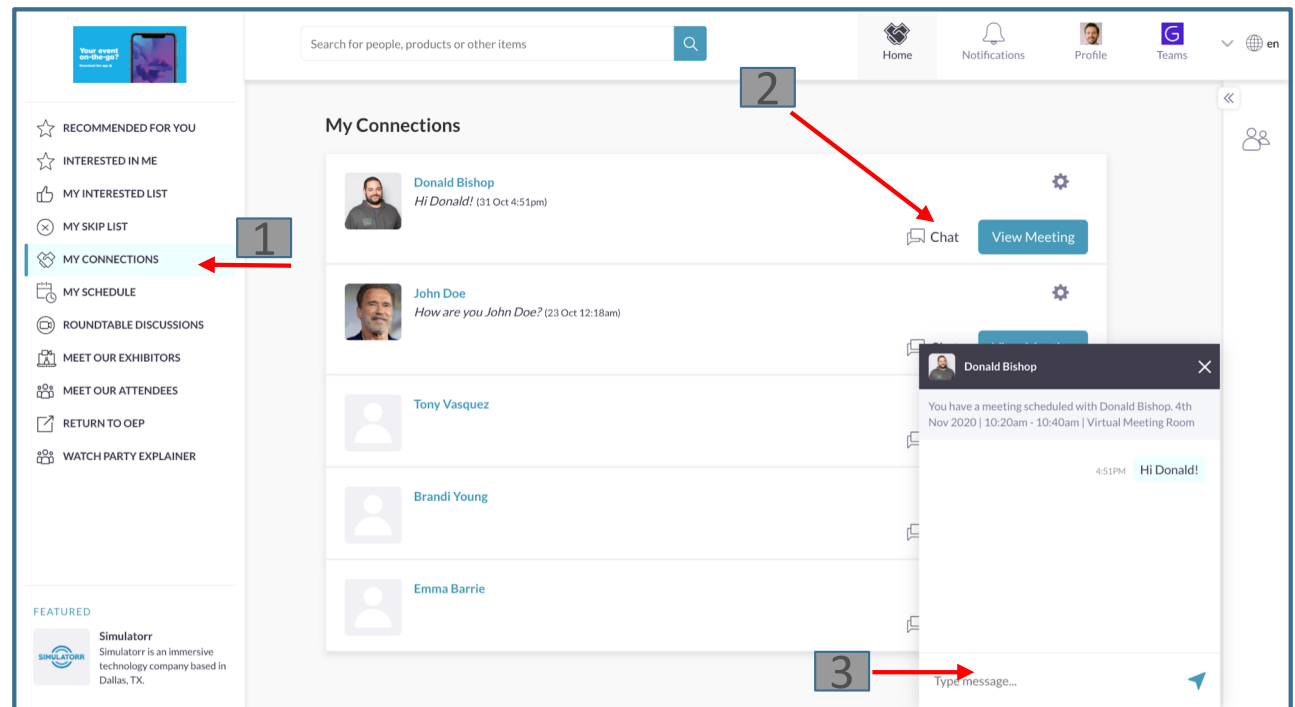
Your event on-the-go?

Search for people, products or other items

Home Notifications Profile Teams en

RECOMMENDED FOR YOU
INTERESTED IN ME
MY INTERESTED LIST
MY SKIP LIST
MY CONNECTIONS
MY SCHEDULE
ROUNDTABLE DISCUSSIONS
MEET OUR EXHIBITORS
MEET OUR ATTENDEES
RETURN TO OEP
WATCH PARTY EXPLAINER

FEATURED
Simulatorr
SIMULATORR
Simulatorr is an immersive technology company based in Dallas, TX.

1

2

My Connections

Donald Bishop
*Hi Donald!* (31 Oct 4:51pm)
Chat View Meeting

John Doe
*How are you John Doe?* (23 Oct 12:18am)

Tony Vasquez

Brandi Young

Emma Barrie

Donald Bishop
You have a meeting scheduled with Donald Bishop. 4th Nov 2020 | 10:20am - 10:40am | Virtual Meeting Room

4:51PM Hi Donald!

3

Type message...